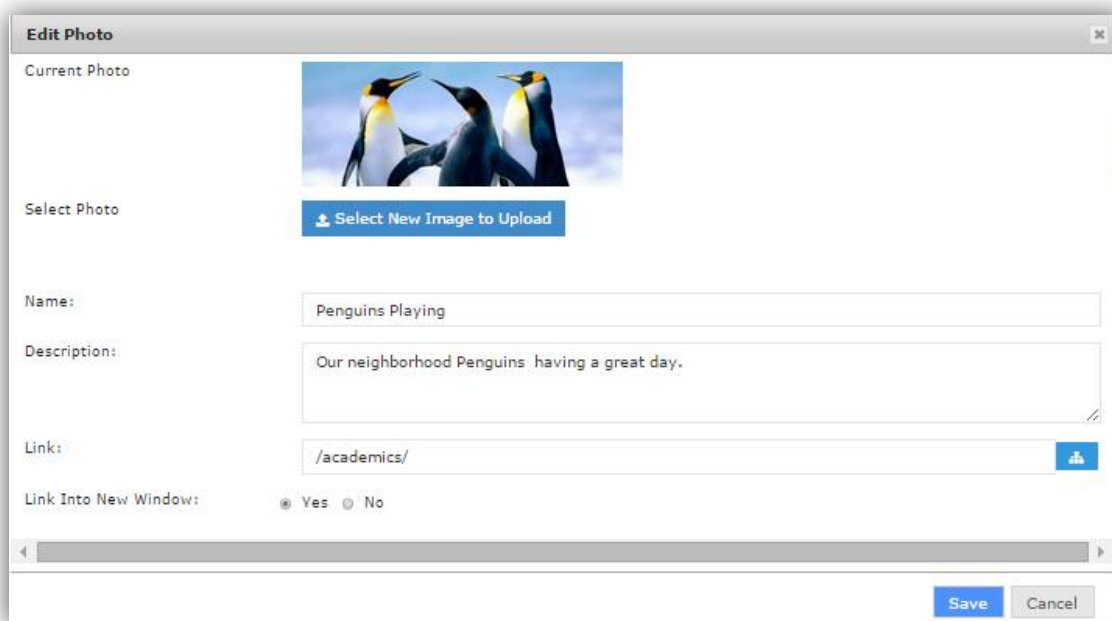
Edit Photo

Current Photo

Select Photo

Select New Image to Upload

Name:

Penguins Playing

Description:

Our neighborhood Penguins having a great day.

Link:

/academics/

Link Into New Window:

Yes No

Save

Cancel